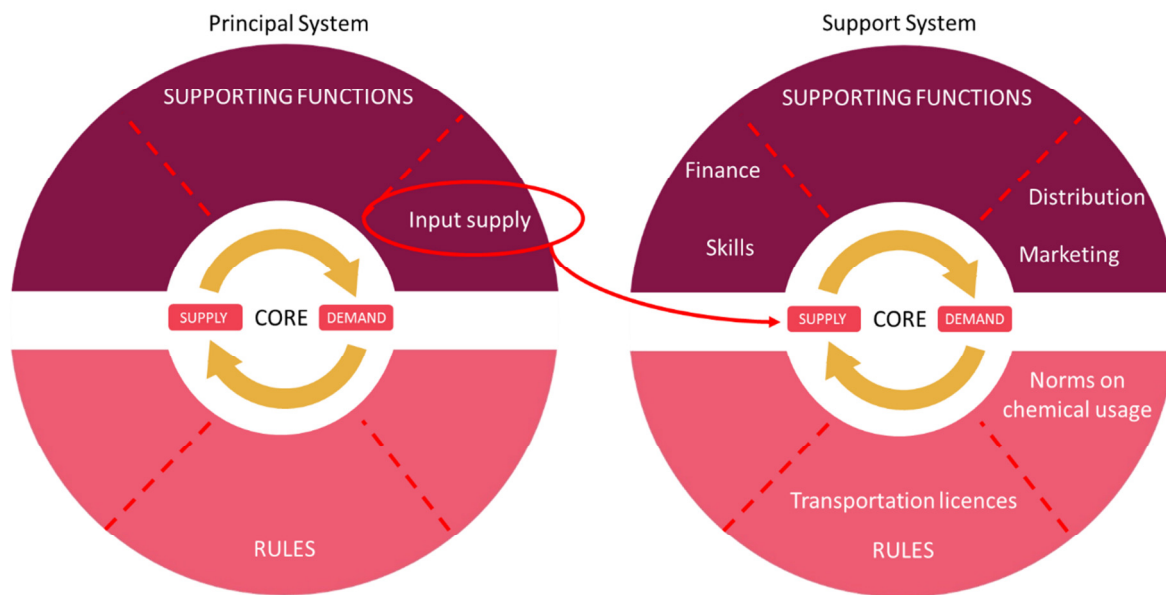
Principal System

SUPPORTING FUNCTIONS

Input supply

SUPPLY CORE DEMAND

RULES

Support System

SUPPORTING FUNCTIONS

Finance

Skills

Distribution

Marketing

SUPPLY CORE DEMAND

Norms on chemical usage

Transportation licences

RULES